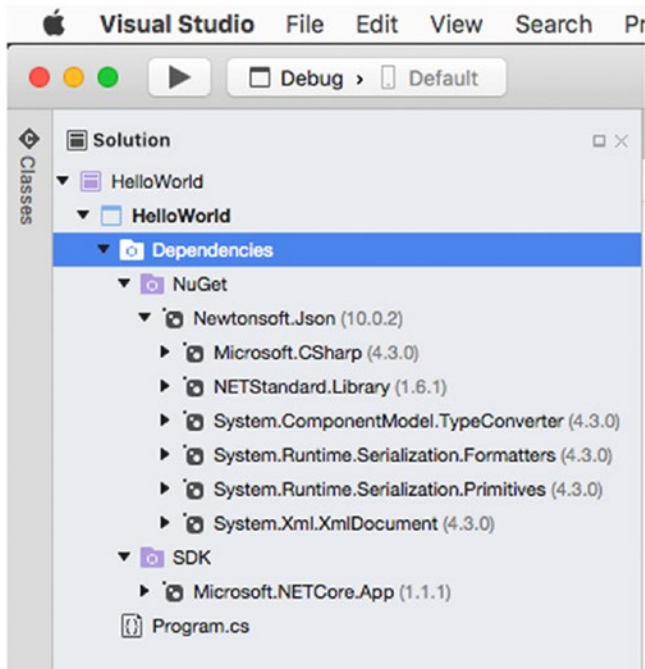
Visual Studio File Edit View Search Pr

Debug › Default

Classes

Solution

HelloWorld
HelloWorld
Dependencies
NuGet
Newtonsoft.Json (10.0.2)
Microsoft.CSharp (4.3.0)
NETStandard.Library (1.6.1)
System.ComponentModel.TypeConverter (4.3.0)
System.Runtime.Serialization.Formatters (4.3.0)
System.Runtime.Serialization.Primitives (4.3.0)
System.Xml.XmlDocument (4.3.0)
SDK
Microsoft.NETCore.App (1.1.1)
Program.cs